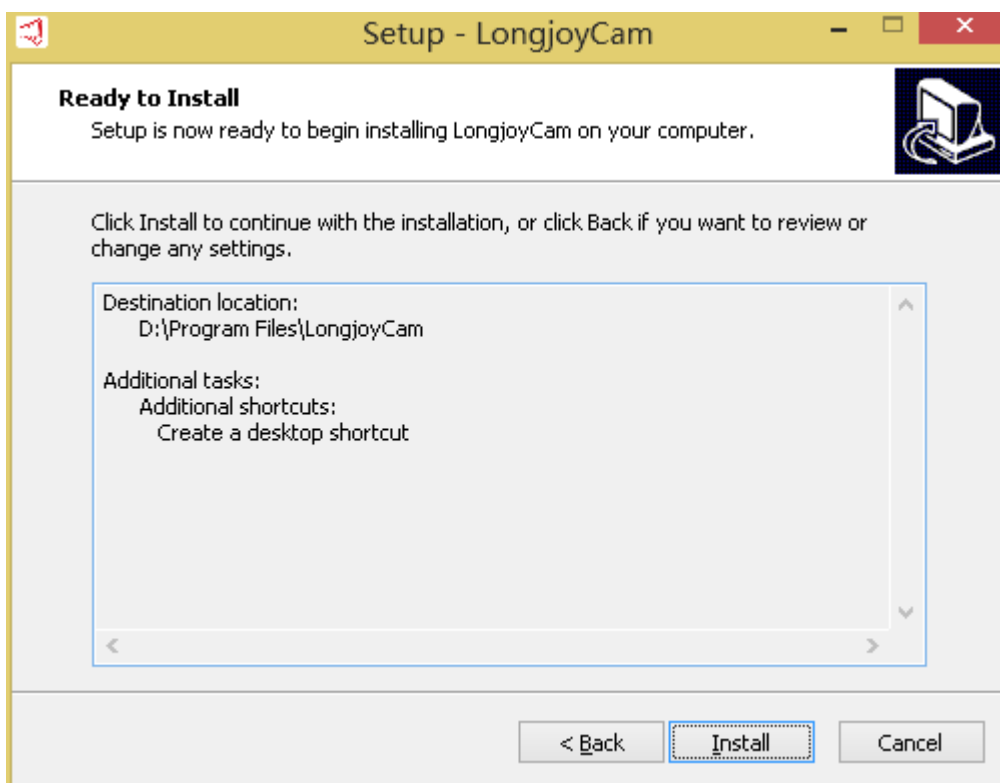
Setup - LongjoyCam

Ready to Install
Setup is now ready to begin installing LongjoyCam on your computer.

Click Install to continue with the installation, or click Back if you want to review or change any settings.

Destination location:
D:\Program Files\LongjoyCam

Additional tasks:
Additional shortcuts:
Create a desktop shortcut

< Back
Install
Cancel